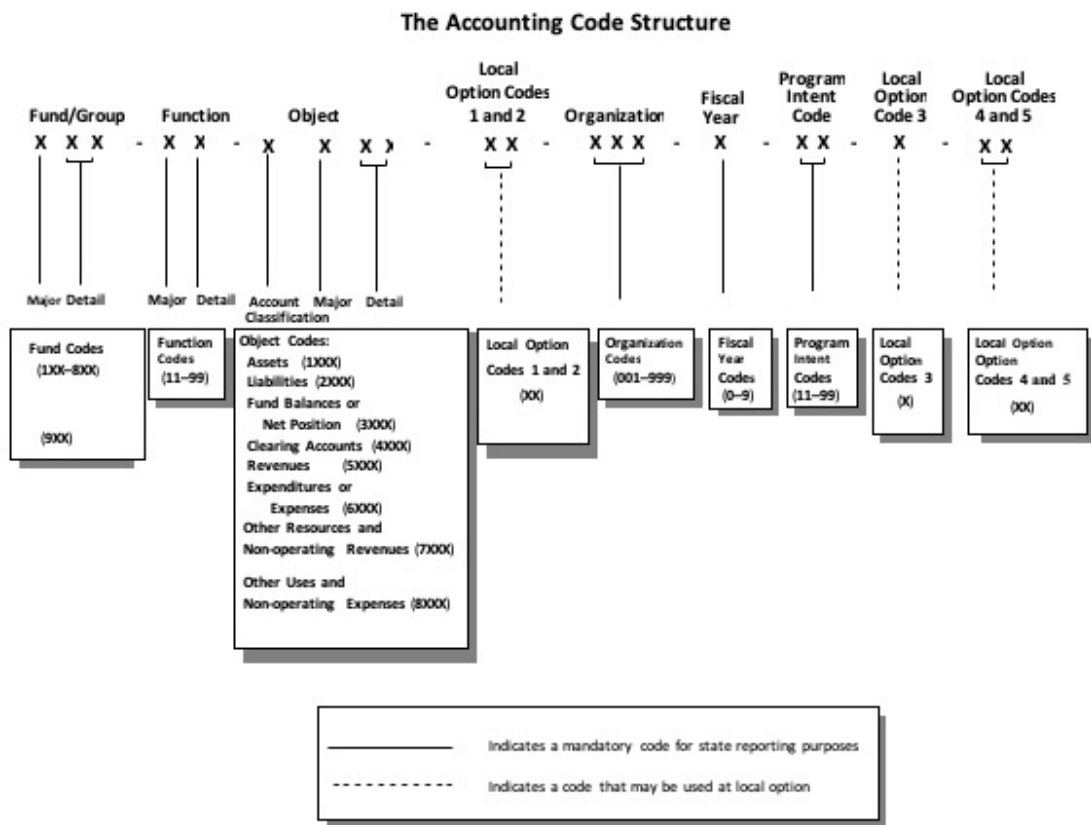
The Accounting Code Structure

Fund/Group

Function

Object

Local Option Codes 1 and 2

Organization

Fiscal Year

Program Intent Code

Local Option Code 3

Local Option Codes 4 and 5

X X X - X X - X X X X - X X - X X X - X - X X - X - X X

Major Detail

Major Detail

Account Classification Major Detail

Fund Codes (1XX–8XX)

(9XX)

Function Codes (11–99)

Object Codes:
Assets (1XXX)
Liabilities (2XXX)
Fund Balances or Net Position (3XXX)
Clearing Accounts (4XXX)
Revenues (5XXX)
Expenditures or Expenses (6XXX)
Other Resources and Non-operating Revenues (7XXX)

Other Uses and Non-operating Expenses (8XXX)

Local Option Codes 1 and 2

(XX)

Organization Codes (001–999)

Fiscal Year Codes (0–9)

Program Intent Codes (11–99)

Local Option Codes 3

(X)

Local Option Option Codes 4 and 5

(XX)

Indicates a mandatory code for state reporting purposes

Indicates a code that may be used at local option